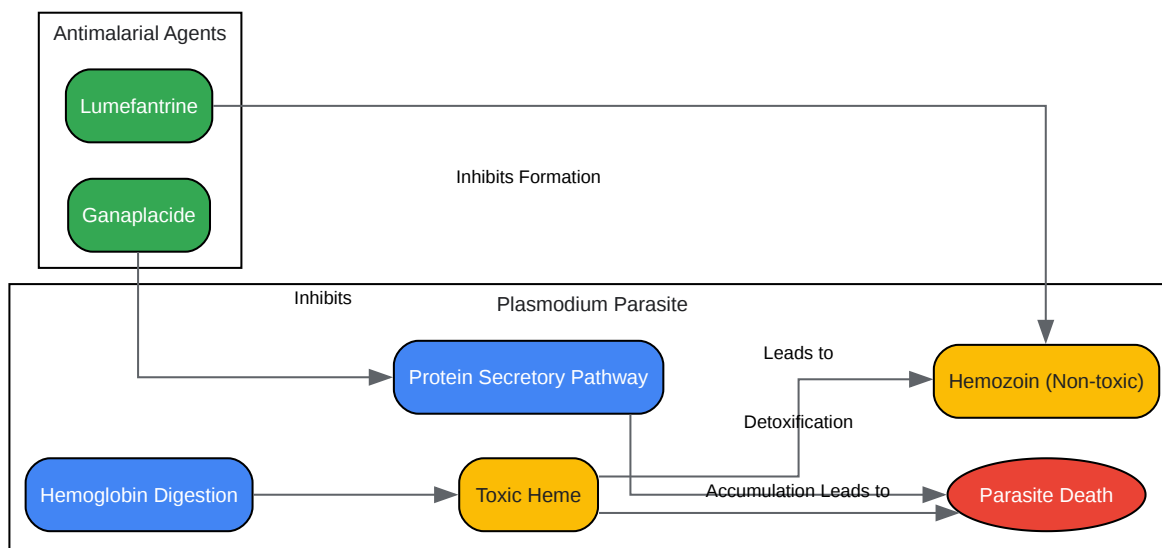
Antimalarial Agents

Lumefantrine

Ganaplacide

Inhibits Formation

Inhibits

Plasmodium Parasite

Protein Secretory Pathway

Leads to

Hemozoin (Non-toxic)

Detoxification

Hemoglobin Digestion

Toxic Heme

Accumulation Leads to

Parasite Death